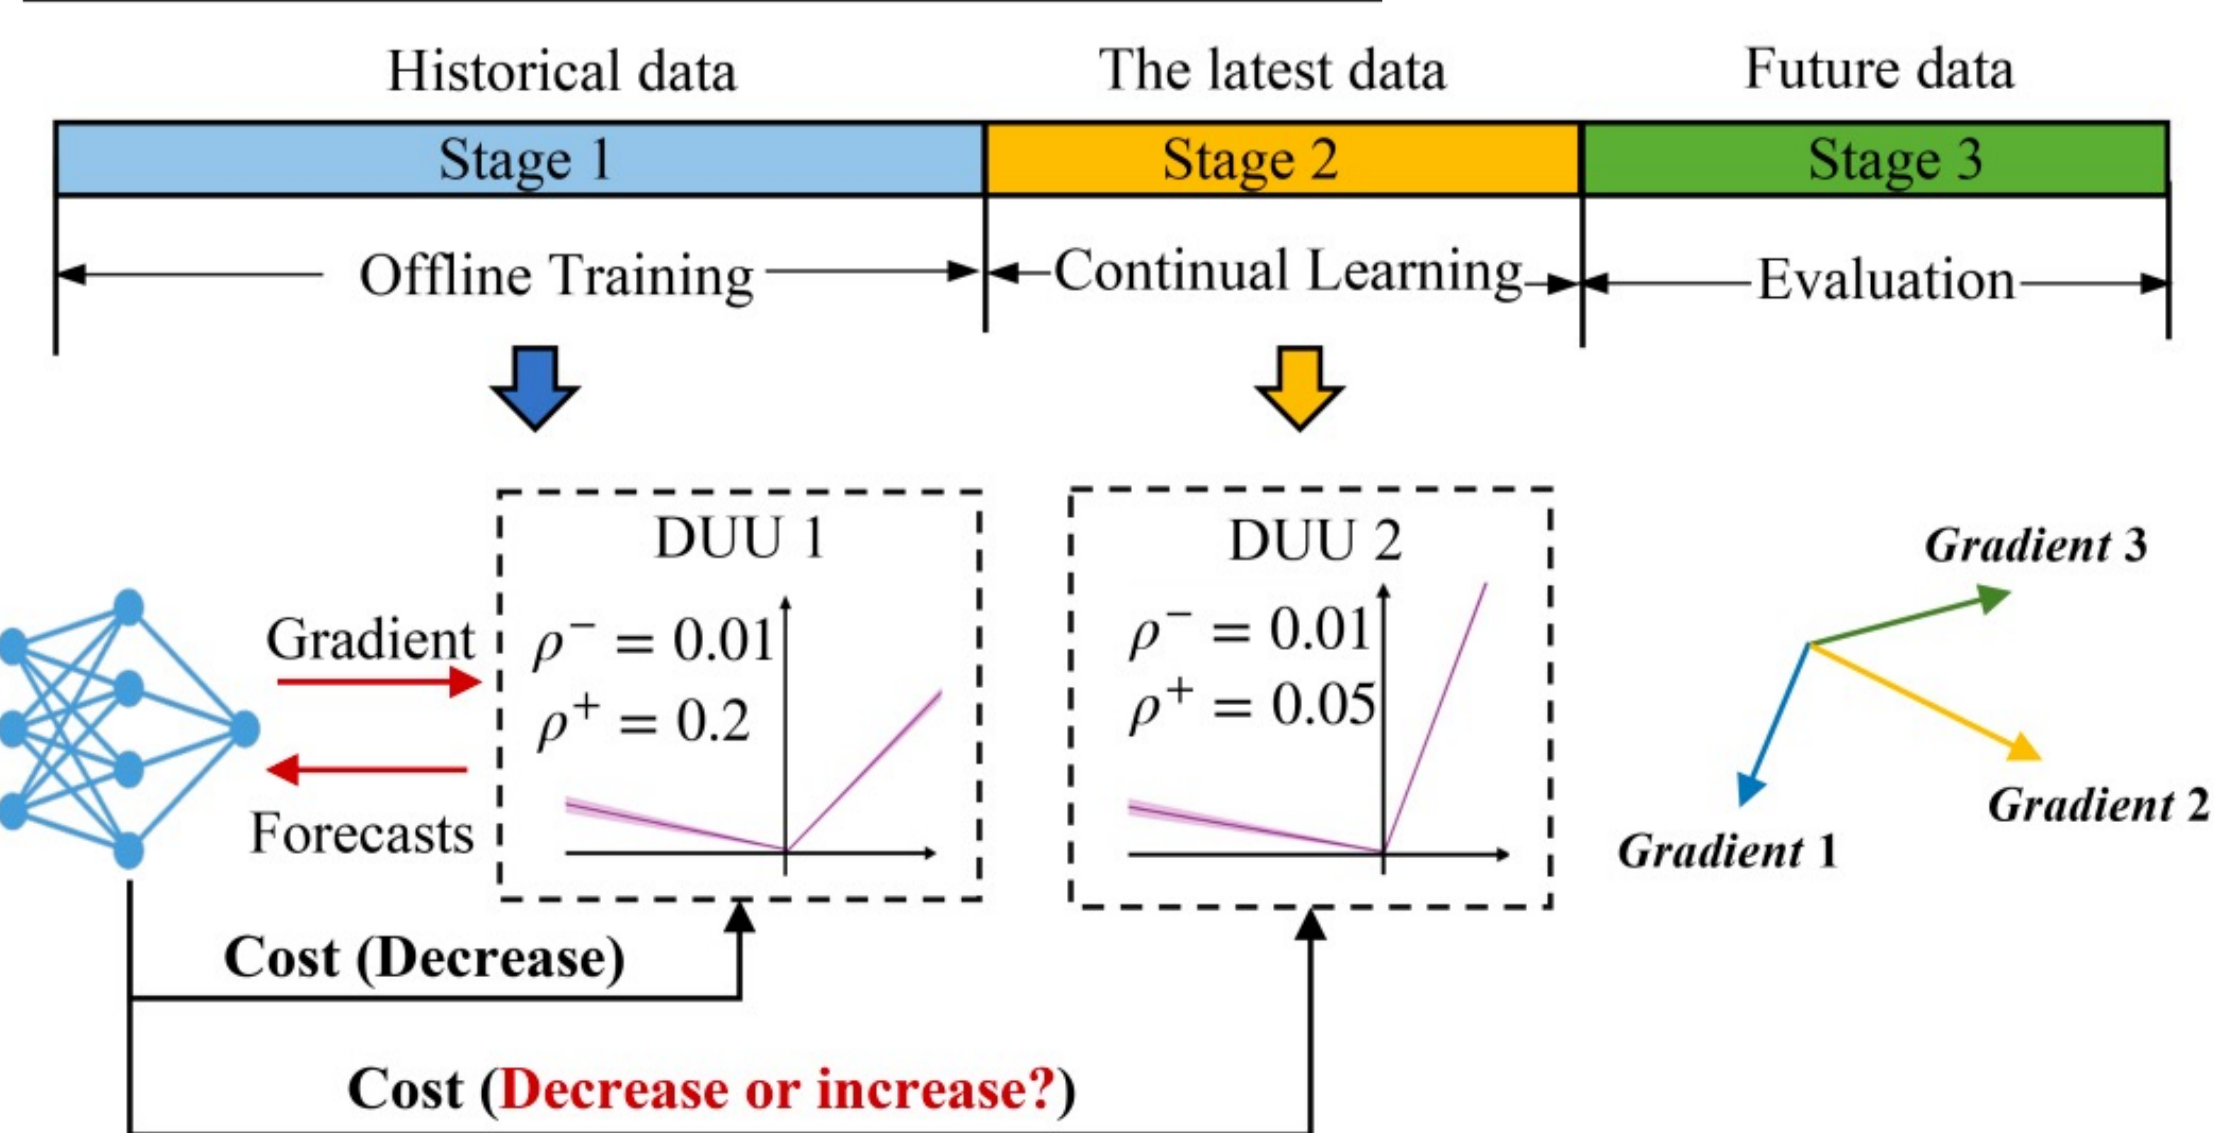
Historical data
The latest data
Future data

Stage 1
Stage 2
Stage 3

Offline Training
Continual Learning
Evaluation

DUU 1
$\rho^- = 0.01$
$\rho^+ = 0.2$

DUU 2
$\rho^- = 0.01$
$\rho^+ = 0.05$

Gradient
Forecasts

Gradient 3
Gradient 2
Gradient 1

Cost (Decrease)

Cost (Decrease or increase?)